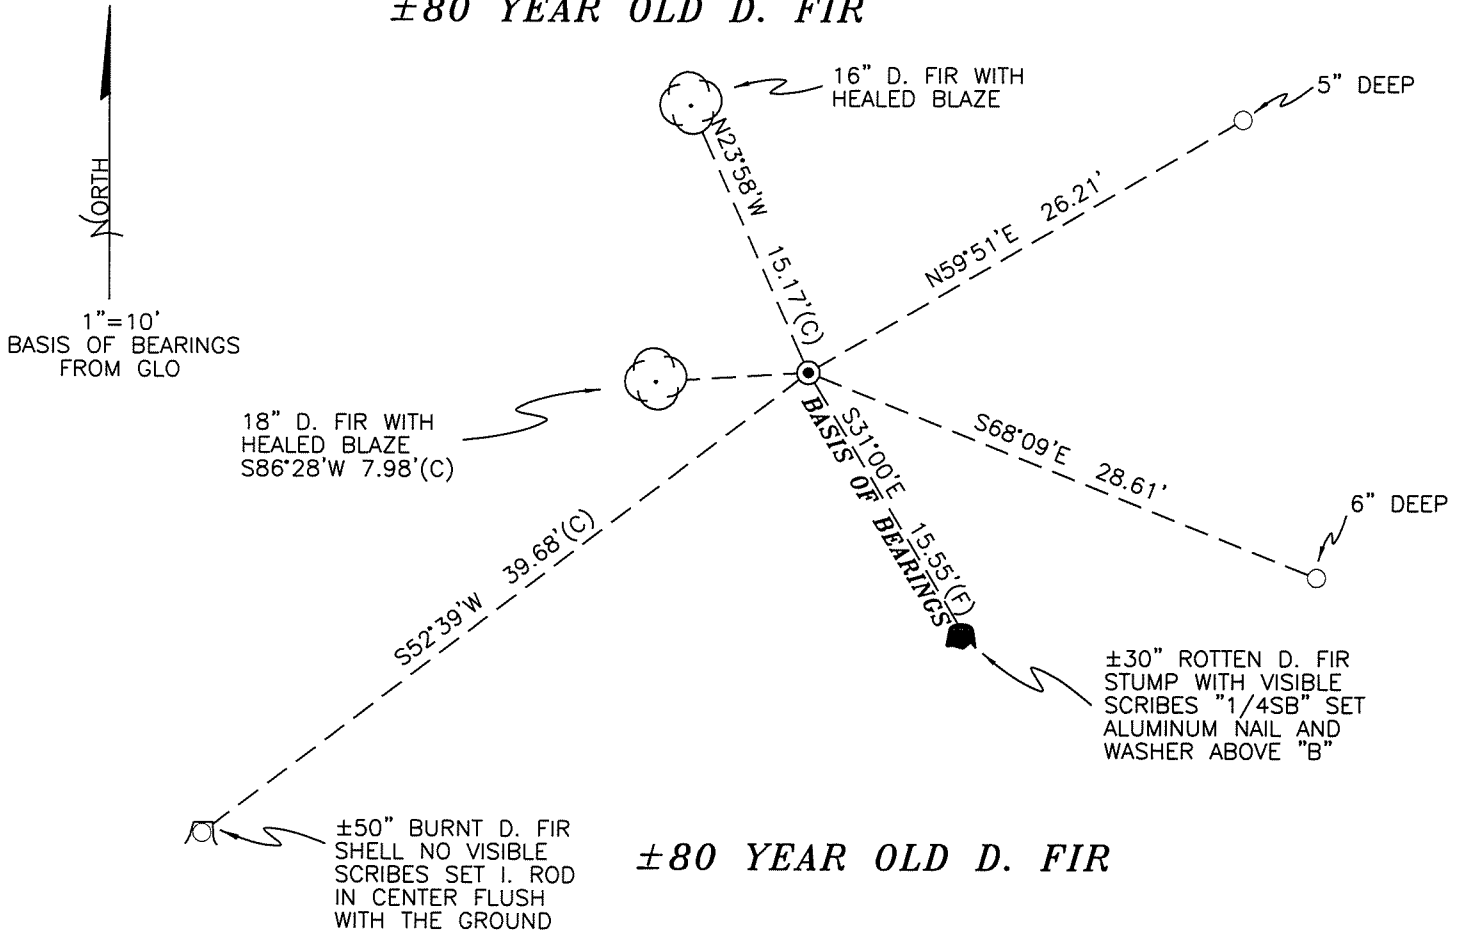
±80 YEAR OLD D. FIR

NORTH

1"=10'
BASIS OF BEARINGS
FROM GLO

16" D. FIR WITH
HEALED BLAZE

N23°58'W 15.17'(C)

5" DEEP

N59°51'E 26.21'

18" D. FIR WITH
HEALED BLAZE
S86°28'W 7.98'(C)

BASIS OF BEARINGS

S31°00'E 15.55'(F)

S68°09'E 28.61'

6" DEEP

S52°39'W 39.68'(C)

±30" ROTTEN D. FIR
STUMP WITH VISIBLE
SCRIBES "1/4SB" SET
ALUMINUM NAIL AND
WASHER ABOVE "B"

±50" BURNT D. FIR
SHELL NO VISIBLE
SCRIBES SET I. ROD
IN CENTER FLUSH
WITH THE GROUND

±80 YEAR OLD D. FIR